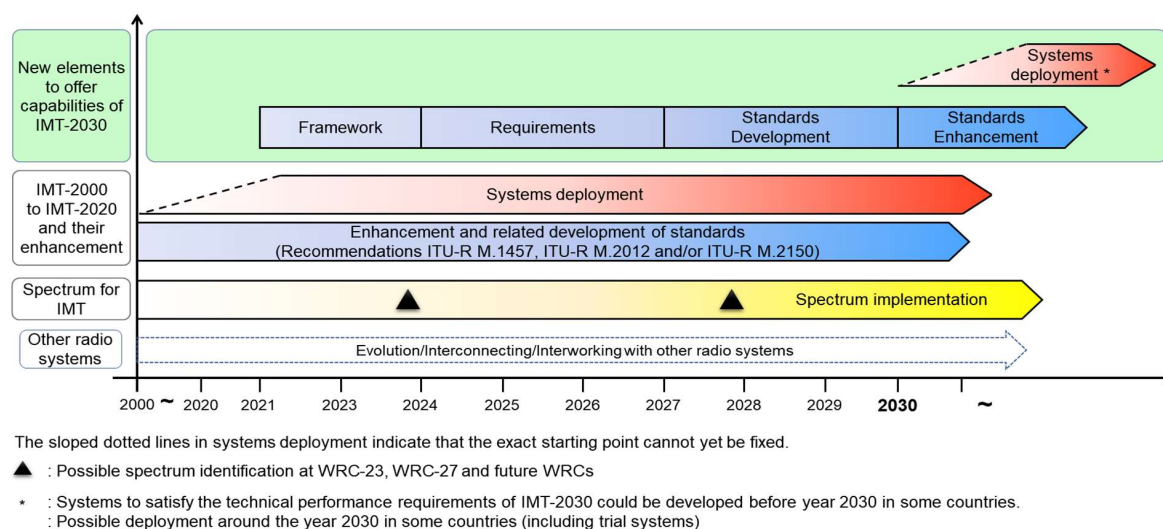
New elements to offer capabilities of IMT-2030

Systems deployment *

Framework

Requirements

Standards Development

Standards Enhancement

IMT-2000 to IMT-2020 and their enhancement

Systems deployment

Enhancement and related development of standards (Recommendations ITU-R M.1457, ITU-R M.2012 and/or ITU-R M.2150)

Spectrum for IMT

Spectrum implementation

Other radio systems

Evolution/Interconnecting/Interworking with other radio systems

2000 ~ 2020 2021 2023 2024 2025 2026 2027 2028 2029 2030 ~

The sloped dotted lines in systems deployment indicate that the exact starting point cannot yet be fixed.

▲ : Possible spectrum identification at WRC-23, WRC-27 and future WRCs

* : Systems to satisfy the technical performance requirements of IMT-2030 could be developed before year 2030 in some countries.
: Possible deployment around the year 2030 in some countries (including trial systems)